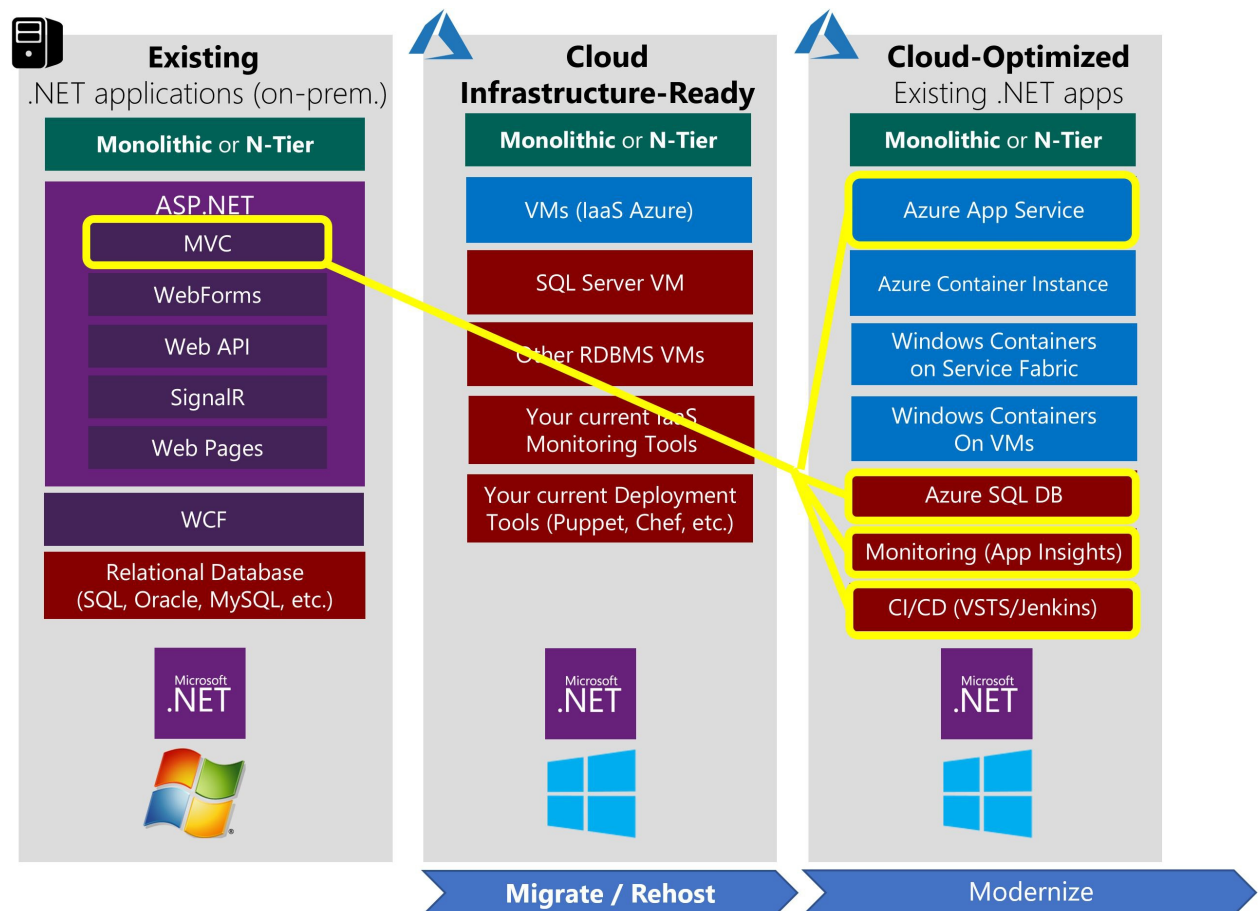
Existing
.NET applications (on-prem.)

Monolithic or N-Tier

ASP.NET

MVC

WebForms

Web API

SignalR

Web Pages

WCF

Relational Database (SQL, Oracle, MySQL, etc.)

Microsoft .NET

Cloud
Infrastructure-Ready

Monolithic or N-Tier

VMs (IaaS Azure)

SQL Server VM

Other RDBMS VMs

Your current IaaS Monitoring Tools

Your current Deployment Tools (Puppet, Chef, etc.)

Microsoft .NET

Cloud-Optimized
Existing .NET apps

Monolithic or N-Tier

Azure App Service

Azure Container Instance

Windows Containers on Service Fabric

Windows Containers On VMs

Azure SQL DB

Monitoring (App Insights)

CI/CD (VSTS/Jenkins)

Microsoft .NET

Migrate / Rehost

Modernize